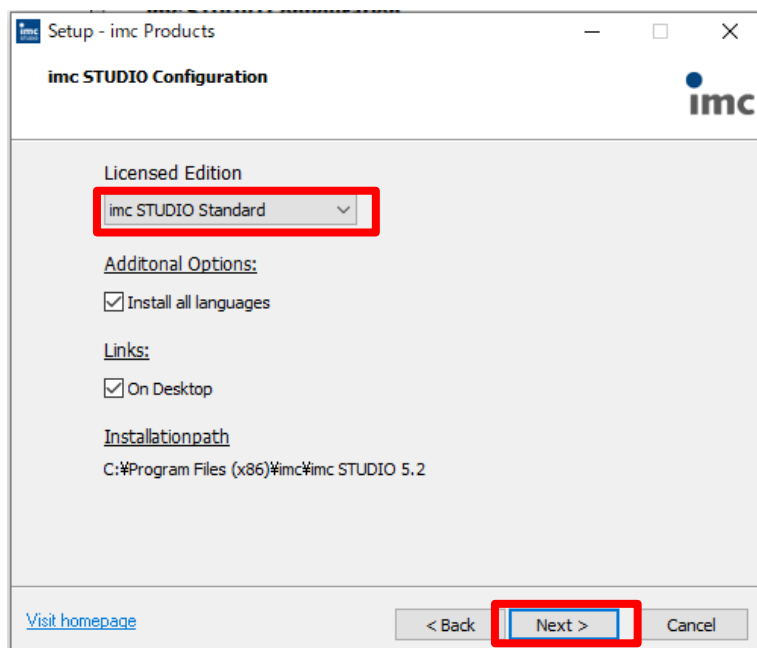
Setup - imc Products

imc STUDIO Configuration

imc

Licensed Edition

imc STUDIO Standard

Additonal Options:

Install all languages

Links:

On Desktop

Installationpath

C:¥Program Files (x86)¥imc¥imc STUDIO 5.2

Visit homepage

< Back

Next >

Cancel